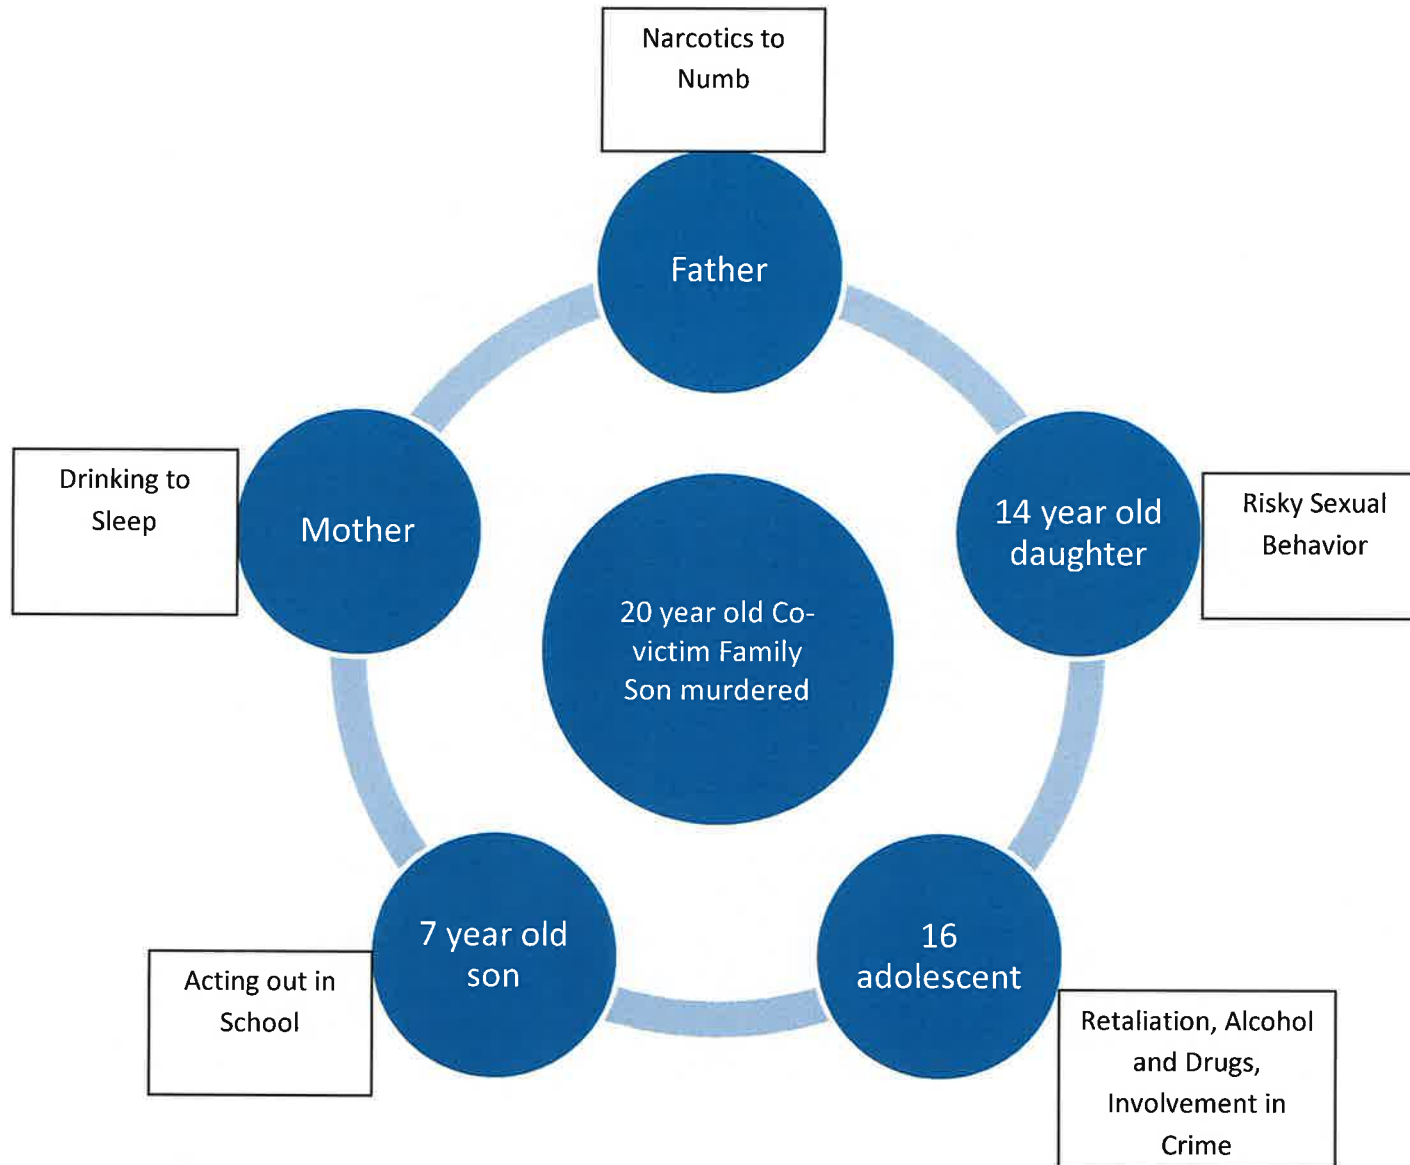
Narcotics to Numb

Father

Drinking to Sleep

Mother

20 year old Co-victim Family Son murdered

14 year old daughter

Risky Sexual Behavior

7 year old son

Acting out in School

16 adolescent

Retaliation, Alcohol and Drugs, Involvement in Crime